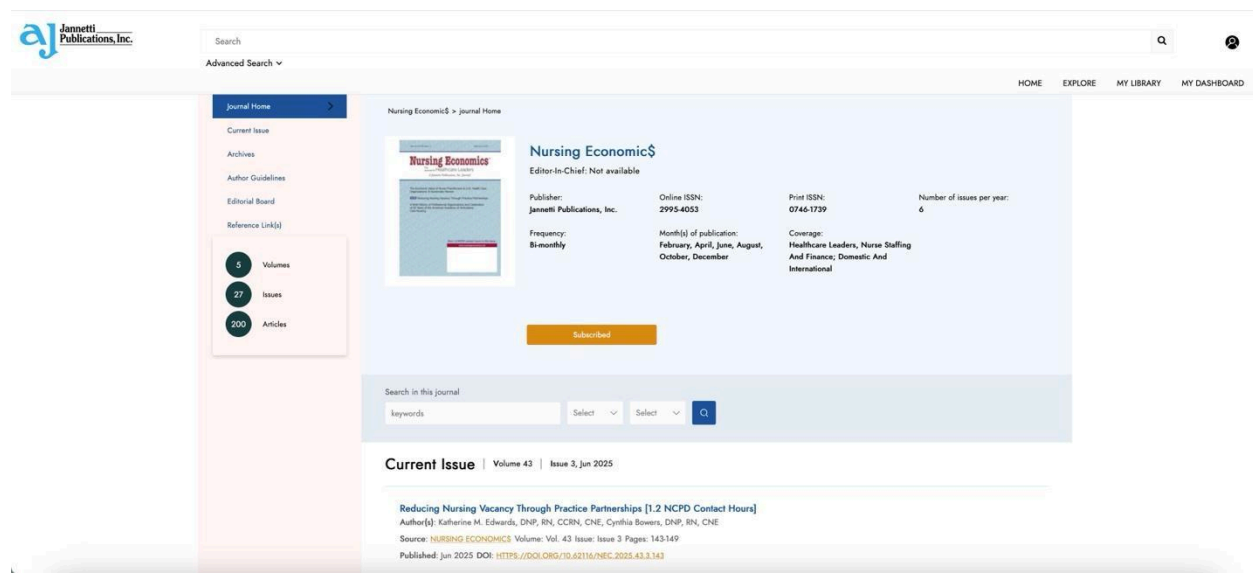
aj Jannetti Publications, Inc.

Search

Advanced Search

HOME EXPLORE MY LIBRARY MY DASHBOARD

Journal Home

Current Issue

Archives

Author Guidelines

Editorial Board

Reference Link(s)

5 Volumes

27 Issues

200 Articles

Nursing Economic$ > journal Home

Nursing Economic$

Nursing Economic$

Editor-In-Chief: Not available

Publisher:
Jannetti Publications, Inc.

Online ISSN:
2995-4053

Print ISSN:
0746-1739

Number of issues per year:
6

Frequency:
Bi-monthly

Month(s) of publication:
February, April, June, August, October, December

Coverage:
Healthcare Leaders, Nurse Staffing And Finance; Domestic And International

Subscribed

Search in this journal

keywords

Select

Select

Current Issue | Volume 43 | Issue 3, Jun 2025

Reducing Nursing Vacancy Through Practice Partnerships [1.2 NCPD Contact Hours]

Author(s): Katherine M. Edwards, DNP, RN, CCRN, CNE, Cynthia Bowers, DNP, RN, CNE

Source: NURSING ECONOMIC$ Volume: Vol. 43 Issue: Issue 3 Pages: 143-149

Published: Jun 2025 DOI: HTTPS://DOI.ORG/10.62116/NEC.2025.43.3.143